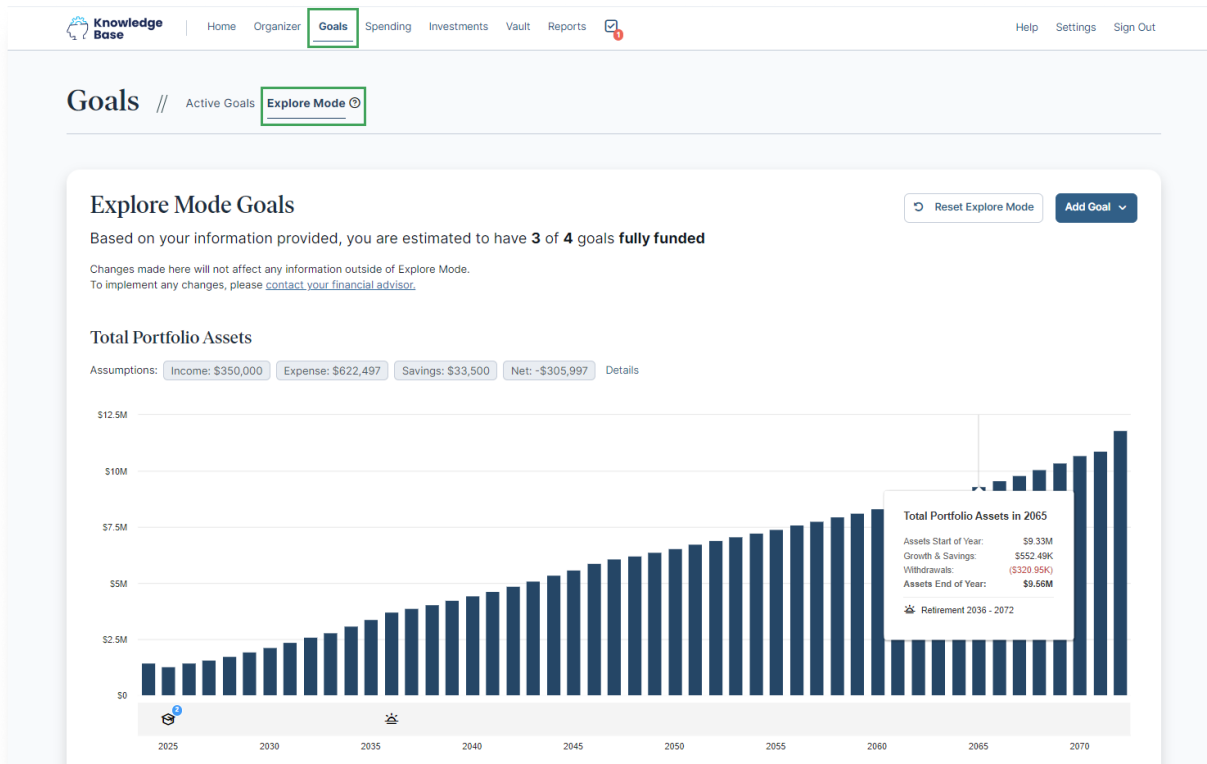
Knowledge Base

Home Organizer Goals Spending Investments Vault Reports 1

Help Settings Sign Out

Goals // Active Goals Explore Mode ?

Explore Mode Goals

Reset Explore Mode

Add Goal

Based on your information provided, you are estimated to have **3** of **4** goals **fully funded**

Changes made here will not affect any information outside of Explore Mode.
To implement any changes, please contact your financial advisor.

Total Portfolio Assets

Assumptions: Income: \$350,000 Expense: \$622,497 Savings: \$33,500 Net: -\$305,997 Details

\$12.5M
\$10M
\$7.5M
\$5M
\$2.5M
\$0

Total Portfolio Assets in 2065

| | |
|---|---|
| Assets Start of Year: | \$9.33M |
| Growth & Savings: | \$552.49K |
| Withdrawals: | (\$320.95K) |
| **Assets End of Year:** | **\$9.56M** |

Retirement 2036 - 2072

2

2025 2030 2035 2040 2045 2050 2055 2060 2065 2070